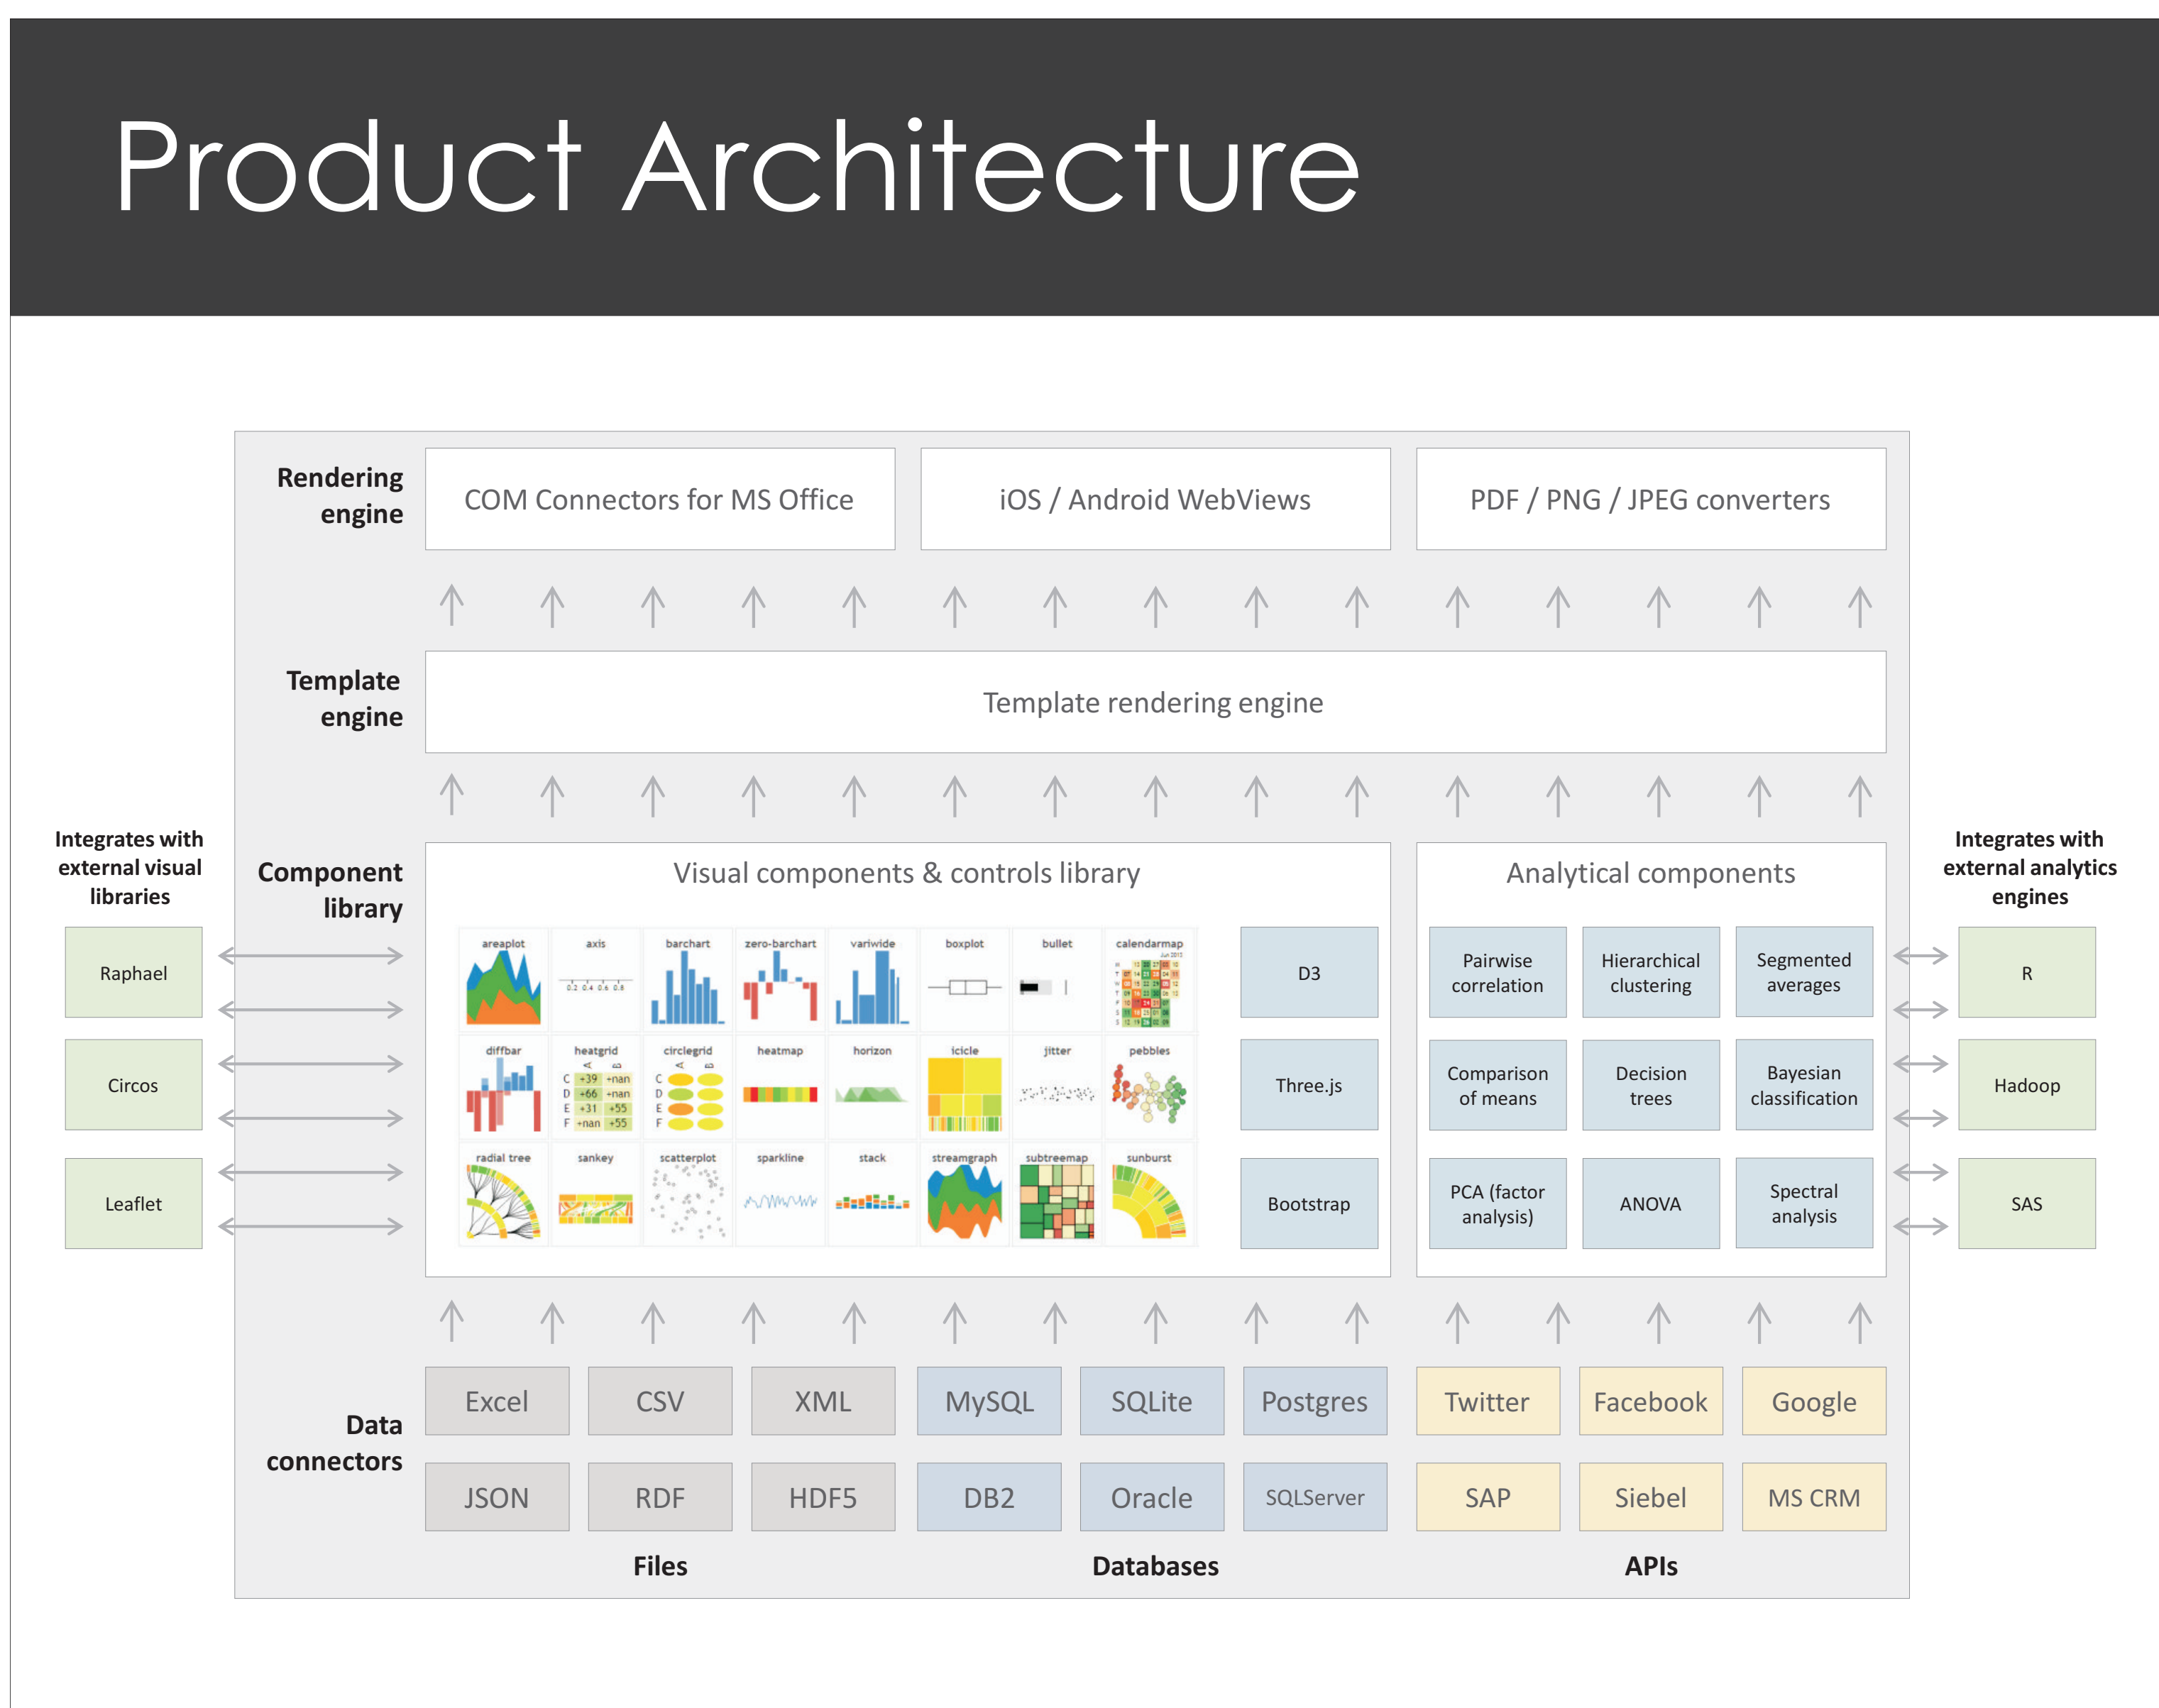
Product Architecture

Rendering engine

COM Connectors for MS Office

iOS / Android WebViews

PDF / PNG / JPEG converters

Template engine

Template rendering engine

Integrates with external visual libraries

Raphael

Circos

Leaflet

Component library

Visual components & controls library

areaplot, axis, barchart, zero-barchart, variwide, boxplot, bullet, calendarmap

diffbar, heatgrid, circlegrid, heatmap, horizon, icicle, jitter, pebbles

radial tree, sankey, scatterplot, sparkline, stack, streamgraph, subtreemap, sunburst

D3

Three.js

Bootstrap

Analytical components

Pairwise correlation

Hierarchical clustering

Segmented averages

Comparison of means

Decision trees

Bayesian classification

PCA (factor analysis)

ANOVA

Spectral analysis

Integrates with external analytics engines

R

Hadoop

SAS

Data connectors

| Excel | CSV | XML | MySQL | SQLite | Postgres | Twitter | Facebook | Google |
|---|---|---|---|---|---|---|---|---|
| JSON | RDF | HDF5 | DB2 | Oracle | SQLServer | SAP | Siebel | MS CRM |

Files

Databases

APIs